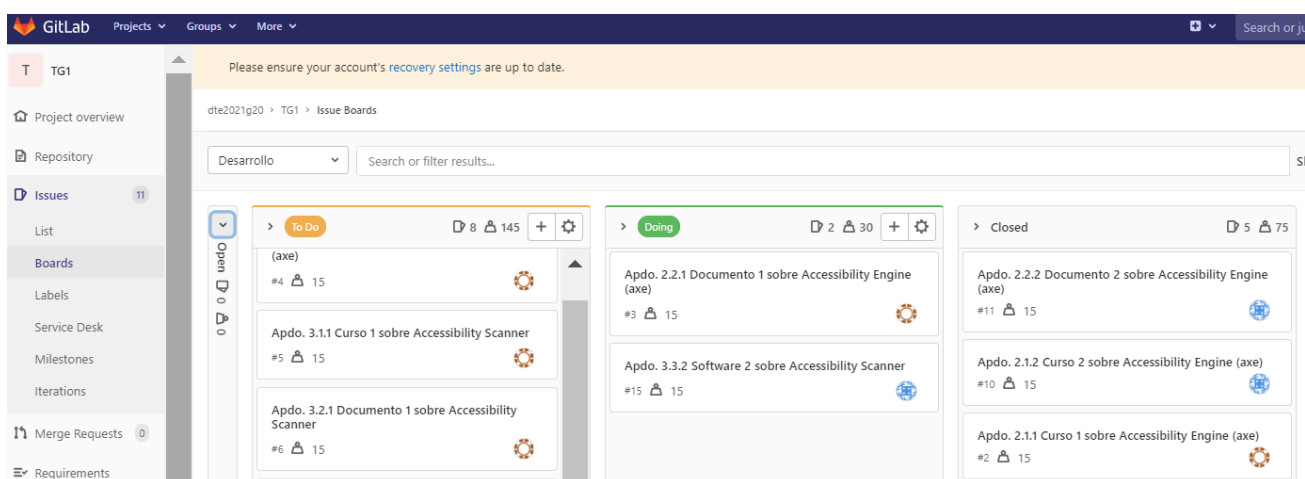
GitLab Projects Groups More

Search or ju

T TG1

Project overview

Repository

Issues 11

List

Boards

Labels

Service Desk

Milestones

Iterations

Merge Requests 0

Requirements

Please ensure your account's recovery settings are up to date.

dte2021g20 > TG1 > Issue Boards

Desarrollo

Search or filter results...

Open 0 0

To Do 8 145

(axe)
#4 15

Apdo. 3.1.1 Curso 1 sobre Accessibility Scanner
#5 15

Apdo. 3.2.1 Documento 1 sobre Accessibility Scanner
#6 15

Doing 2 30

Apdo. 2.2.1 Documento 1 sobre Accessibility Engine (axe)
#3 15

Apdo. 3.3.2 Software 2 sobre Accessibility Scanner
#15 15

Closed 5 75

Apdo. 2.2.2 Documento 2 sobre Accessibility Engine (axe)
#11 15

Apdo. 2.1.2 Curso 2 sobre Accessibility Engine (axe)
#10 15

Apdo. 2.1.1 Curso 1 sobre Accessibility Engine (axe)
#2 15